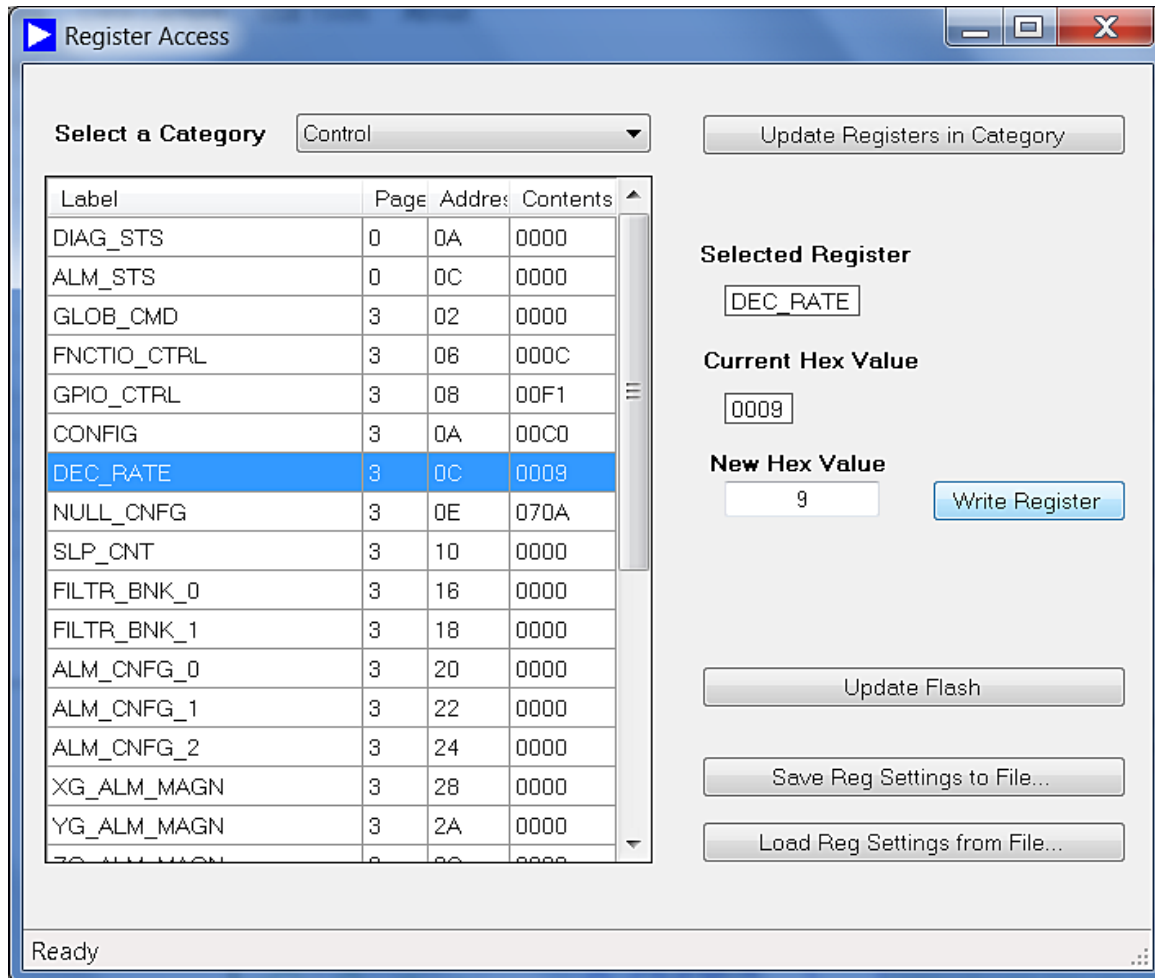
Register Access

Select a Category Control

Update Registers in Category

| Label | Page | Addres | Contents |
|---|---|---|---|
| DIAG_STS | 0 | 0A | 0000 |
| ALM_STS | 0 | 0C | 0000 |
| GLOB_CMD | 3 | 02 | 0000 |
| FNCTIO_CTRL | 3 | 06 | 000C |
| GPIO_CTRL | 3 | 08 | 00F1 |
| CONFIG | 3 | 0A | 00C0 |
| DEC_RATE | 3 | 0C | 0009 |
| NULL_CNFG | 3 | 0E | 070A |
| SLP_CNT | 3 | 10 | 0000 |
| FILTR_BNK_0 | 3 | 16 | 0000 |
| FILTR_BNK_1 | 3 | 18 | 0000 |
| ALM_CNFG_0 | 3 | 20 | 0000 |
| ALM_CNFG_1 | 3 | 22 | 0000 |
| ALM_CNFG_2 | 3 | 24 | 0000 |
| XG_ALM_MAGN | 3 | 28 | 0000 |
| YG_ALM_MAGN | 3 | 2A | 0000 |
| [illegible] | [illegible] | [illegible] | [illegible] |

Selected Register

DEC_RATE

Current Hex Value

0009

New Hex Value

9

Write Register

Update Flash

Save Reg Settings to File...

Load Reg Settings from File...

Ready